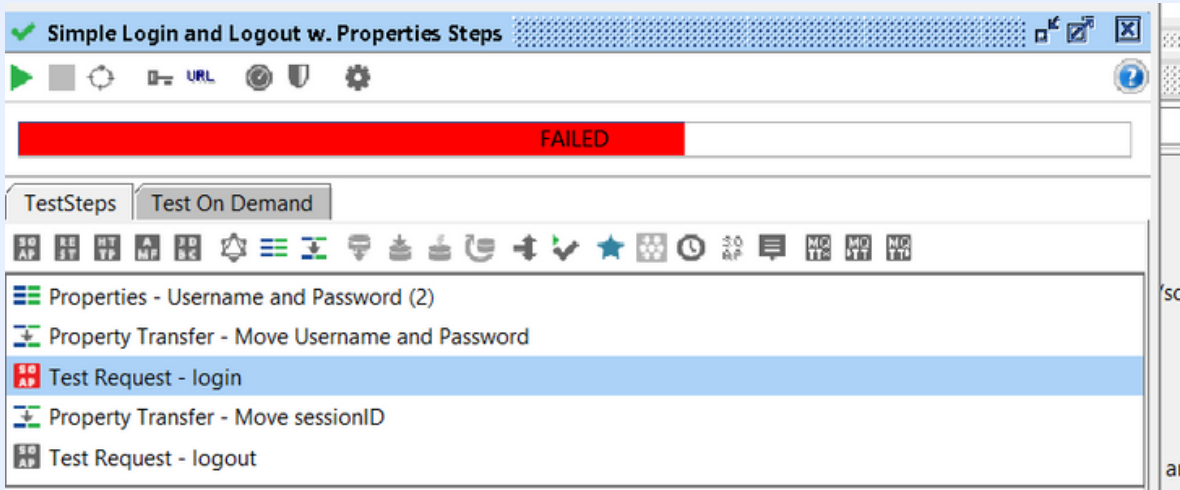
Simple Login and Logout w. Properties Steps

URL

FAILED

TestSteps
Test On Demand

Properties - Username and Password (2)
Property Transfer - Move Username and Password
Test Request - login
Property Transfer - Move sessionID
Test Request - logout